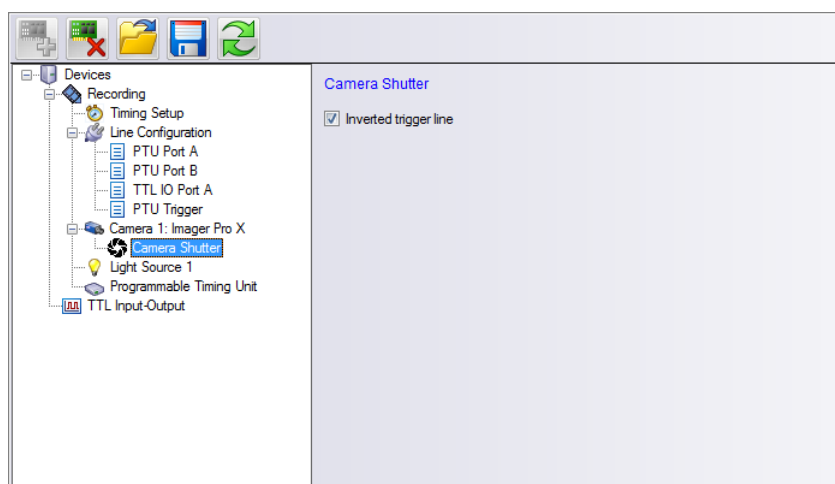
Devices
Recording
Timing Setup
Line Configuration
PTU Port A
PTU Port B
TTL IO Port A
PTU Trigger
Camera 1: Imager Pro X
Camera Shutter
Light Source 1
Programmable Timing Unit
TTL Input-Output

Camera Shutter

Inverted trigger line